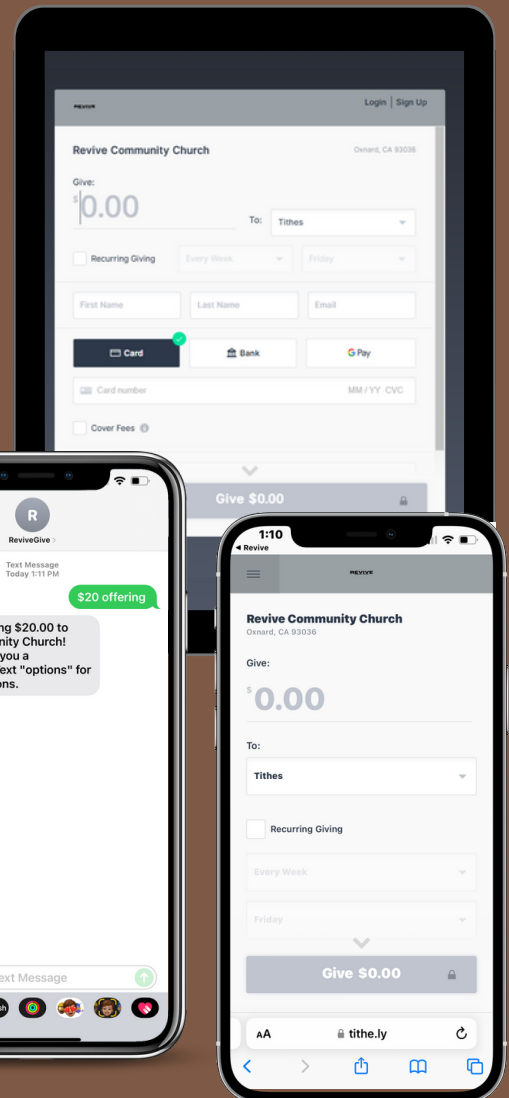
REVIVE

Login | Sign Up

Revive Community Church

Oxnard, CA 93036

Give:

$ 0.00

To: Tithes

Recurring Giving

Every Week

Friday

First Name

Last Name

Email

Card

Bank

G Pay

Card number

MM / YY CVC

Cover Fees

Give $0.00

R

ReviveGive

Text Message
Today 1:11 PM

$20 offering

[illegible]ng $20.00 to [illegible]nity Church! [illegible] you a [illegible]ext "options" for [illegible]ons.

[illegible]ext Message

1:10

◂ Revive

REVIVE

Revive Community Church

Oxnard, CA 93036

Give:

$ 0.00

To:

Tithes

Recurring Giving

Every Week

Friday

Give $0.00

AA

tithe.ly